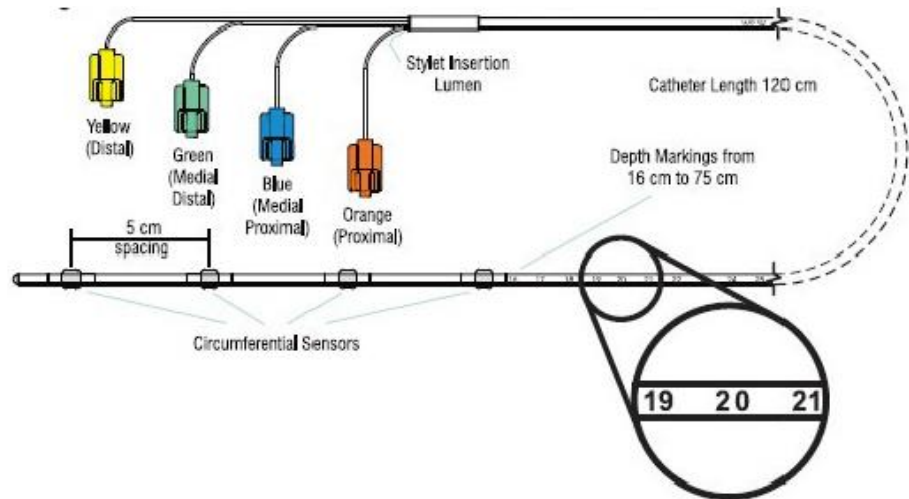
Yellow (Distal)

Green (Medial Distal)

Blue (Medial Proximal)

Orange (Proximal)

Stylet Insertion Lumen

Catheter Length 120 cm

Depth Markings from 16 cm to 75 cm

5 cm spacing

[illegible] 17 18 19 20 21 22 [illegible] 24 25

Circumferential Sensors

19 20 21